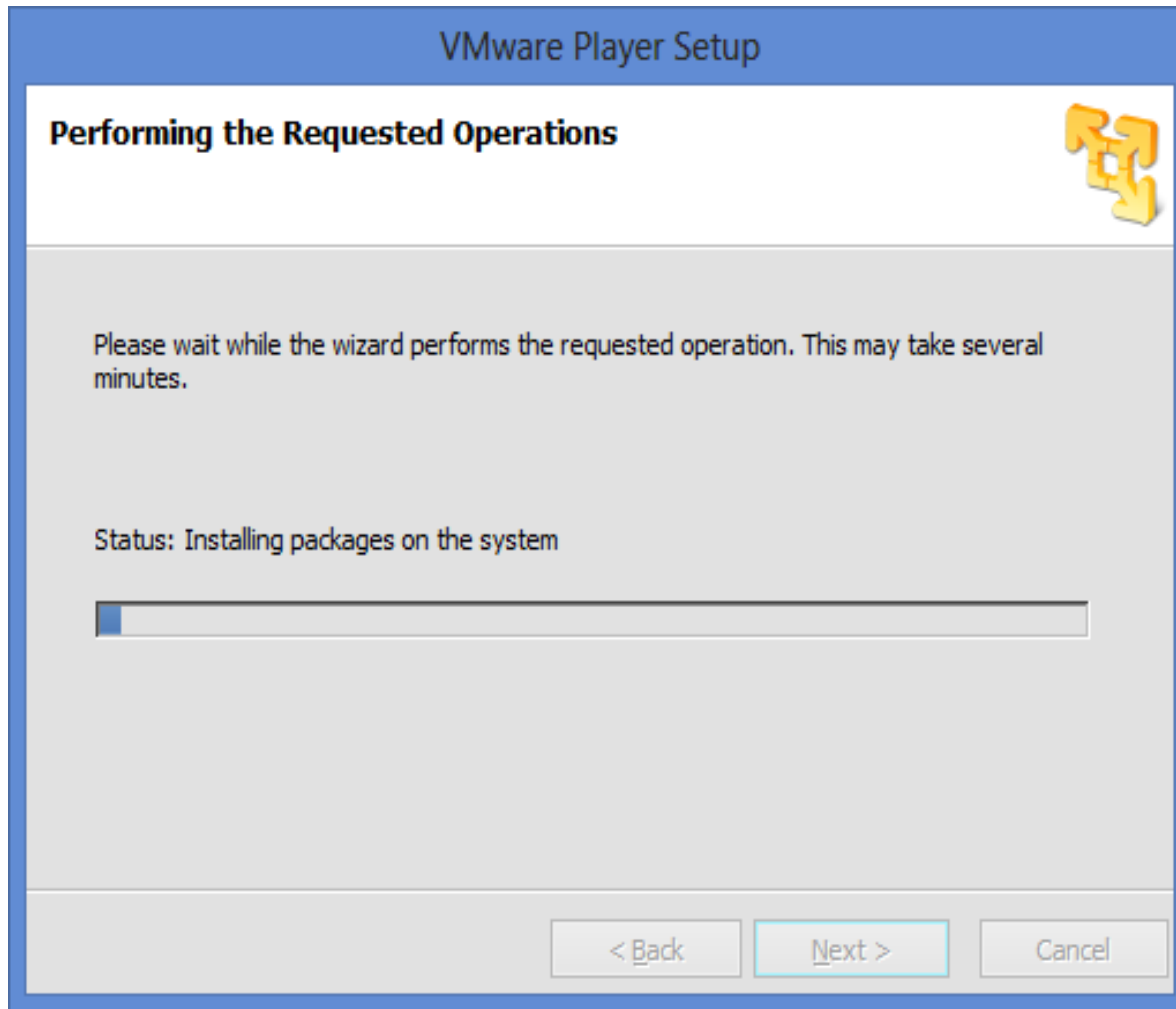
VMware Player Setup

Performing the Requested Operations

Please wait while the wizard performs the requested operation. This may take several minutes.

Status: Installing packages on the system

< Back

Next >

Cancel